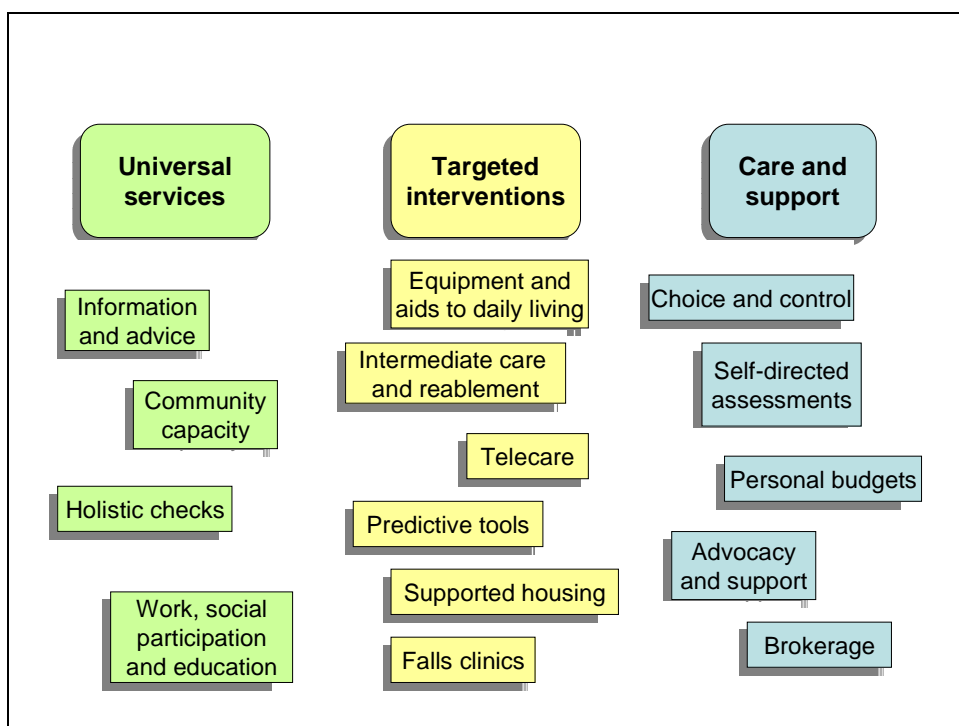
Universal services

Information and advice

Community capacity

Holistic checks

Work, social participation and education

Targeted interventions

Equipment and aids to daily living

Intermediate care and reablement

Telecare

Predictive tools

Supported housing

Falls clinics

Care and support

Choice and control

Self-directed assessments

Personal budgets

Advocacy and support

Brokerage